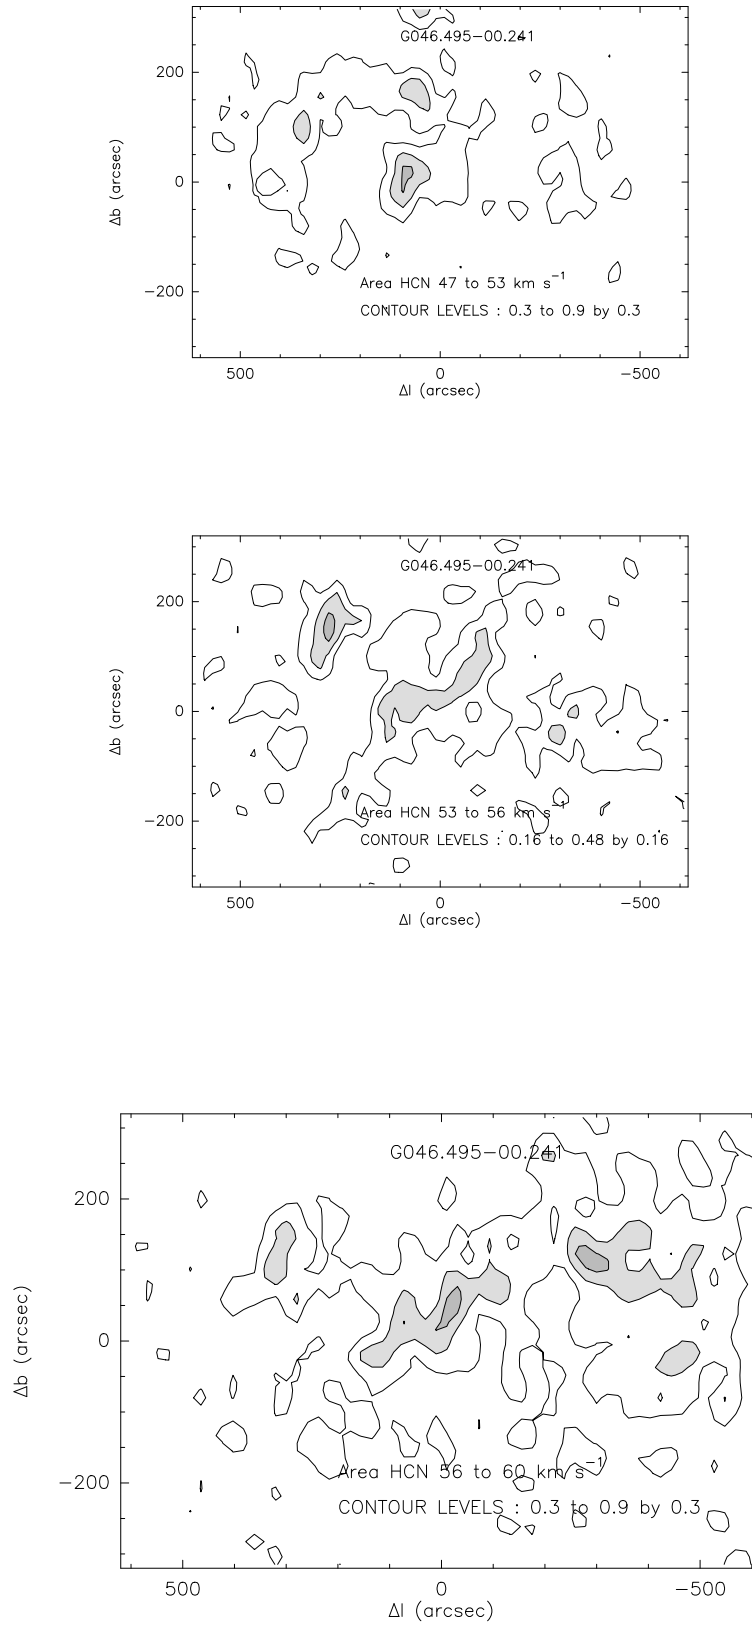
G046.495−00.241

200

0

−200

Δb (arcsec)

Area HCN 47 to 53 km s$^{-1}$

CONTOUR LEVELS : 0.3 to 0.9 by 0.3

500

0

−500

Δl (arcsec)

G046.495−00.241

200

0

−200

Δb (arcsec)

Area HCN 53 to 56 km s$^{-1}$

CONTOUR LEVELS : 0.16 to 0.48 by 0.16

500

0

−500

Δl (arcsec)

G046.495−00.241

200

0

−200

Δb (arcsec)

Area HCN 56 to 60 km s$^{-1}$

CONTOUR LEVELS : 0.3 to 0.9 by 0.3

500

0

−500

Δl (arcsec)